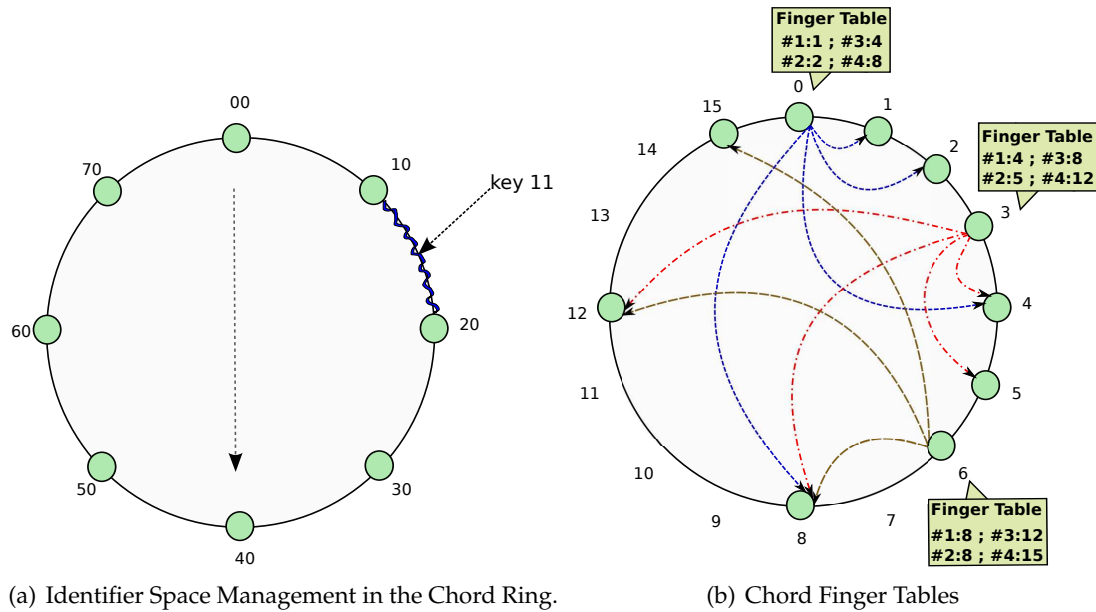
00

10

key 11

20

30

40

50

60

70

(a) Identifier Space Management in the Chord Ring.

Finger Table
#1:1 ; #3:4
#2:2 ; #4:8

0

1

2

Finger Table
#1:4 ; #3:8
#2:5 ; #4:12

3

4

5

6

Finger Table
#1:8 ; #3:12
#2:8 ; #4:15

7

8

9

10

11

12

13

14

15

(b) Chord Finger Tables